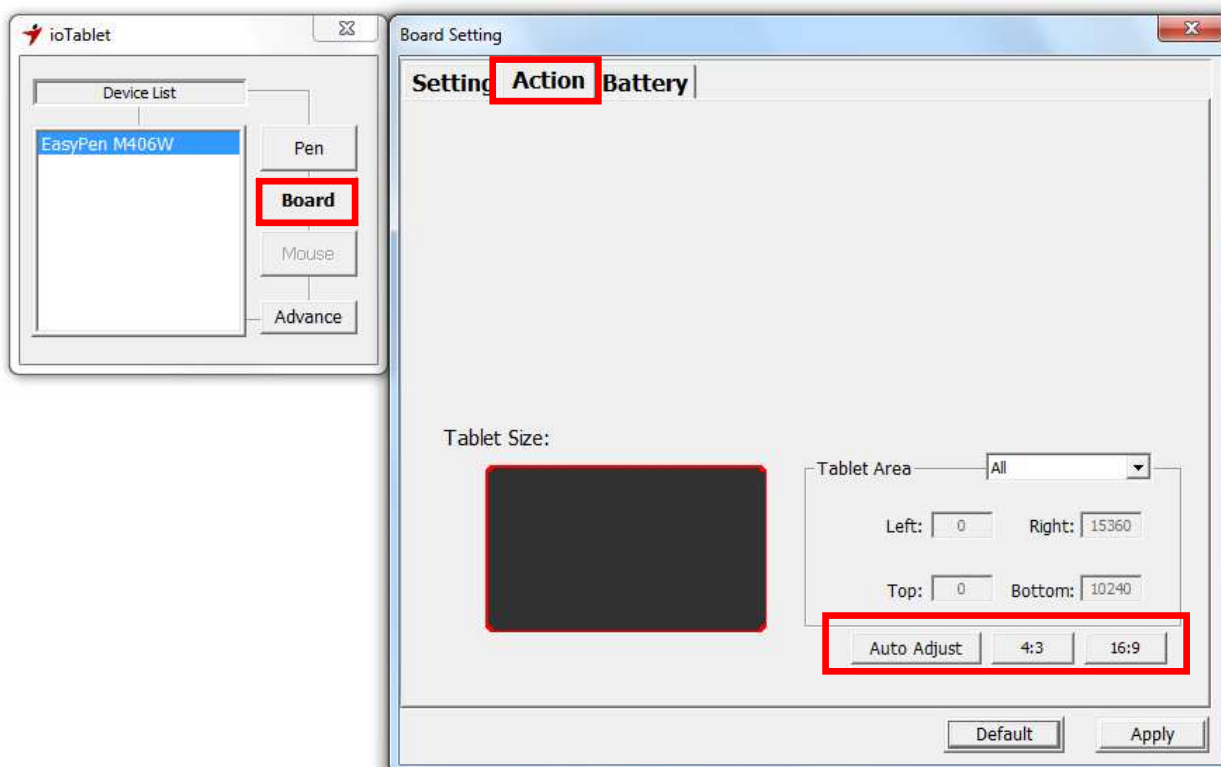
ioTablet

Device List

EasyPen M406W

Pen

Board

Mouse

Advance

Board Setting

Setting Action Battery

Tablet Size:

Tablet Area All

Left: 0 Right: 15360

Top: 0 Bottom: 10240

Auto Adjust 4:3 16:9

Default Apply